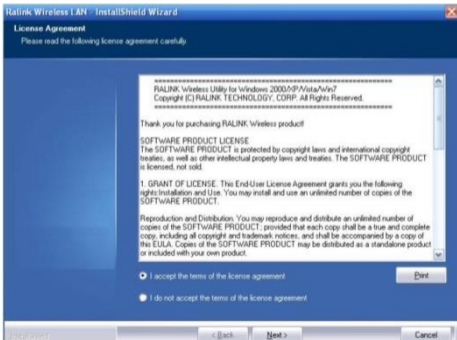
Ralink Wireless LAN - InstallShield Wizard

License Agreement
Please read the following license agreement carefully.

RALINK Wireless Utility for Windows 2000/XP/Vista/Win7
Copyright (C) RALINK TECHNOLOGY, CORP. All Rights Reserved.

Thank you for purchasing RALINK Wireless product!

SOFTWARE PRODUCT LICENSE
The SOFTWARE PRODUCT is protected by copyright laws and international copyright treaties, as well as other intellectual property laws and treaties. The SOFTWARE PRODUCT is licensed, not sold.

1. GRANT OF LICENSE. This End-User License Agreement grants you the following rights:Installation and Use. You may install and use an unlimited number of copies of the SOFTWARE PRODUCT.

Reproduction and Distribution. You may reproduce and distribute an unlimited number of copies of the SOFTWARE PRODUCT; provided that each copy shall be a true and complete copy, including all copyright and trademark notices, and shall be accompanied by a copy of this EULA. Copies of the SOFTWARE PRODUCT may be distributed as a standalone product or included with your own product.

I accept the terms of the license agreement

Print

I do not accept the terms of the license agreement

InstallShield

< Back

Next >

Cancel